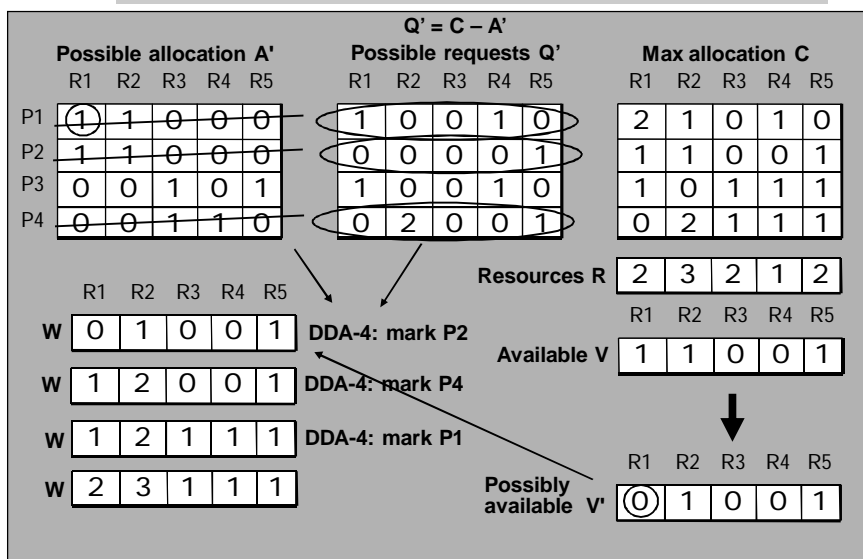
Q' = C – A'

Possible allocation A'

|    | R1 | R2 | R3 | R4 | R5 |
|----|----|----|----|----|----|
| P1 | 1 | 1 | 0 | 0 | 0 |
| P2 | 1 | 1 | 0 | 0 | 0 |
| P3 | 0 | 0 | 1 | 0 | 1 |
| P4 | 0 | 0 | 1 | 1 | 0 |

Possible requests Q'

| R1 | R2 | R3 | R4 | R5 |
|----|----|----|----|----|
| 1 | 0 | 0 | 1 | 0 |
| 0 | 0 | 0 | 0 | 1 |
| 1 | 0 | 0 | 1 | 0 |
| 0 | 2 | 0 | 0 | 1 |

Max allocation C

| R1 | R2 | R3 | R4 | R5 |
|----|----|----|----|----|
| 2 | 1 | 0 | 1 | 0 |
| 1 | 1 | 0 | 0 | 1 |
| 1 | 0 | 1 | 1 | 1 |
| 0 | 2 | 1 | 1 | 1 |

Resources R

| 2 | 3 | 2 | 1 | 2 |
|---|---|---|---|---|

|   | R1 | R2 | R3 | R4 | R5 |
|---|----|----|----|----|----|
| W | 0 | 1 | 0 | 0 | 1 |
| W | 1 | 2 | 0 | 0 | 1 |
| W | 1 | 2 | 1 | 1 | 1 |
| W | 2 | 3 | 1 | 1 | 1 |

DDA-4: mark P2
DDA-4: mark P4
DDA-4: mark P1

Available V

| R1 | R2 | R3 | R4 | R5 |
|----|----|----|----|----|
| 1 | 1 | 0 | 0 | 1 |

Possibly available V'

| R1 | R2 | R3 | R4 | R5 |
|----|----|----|----|----|
| 0 | 1 | 0 | 0 | 1 |